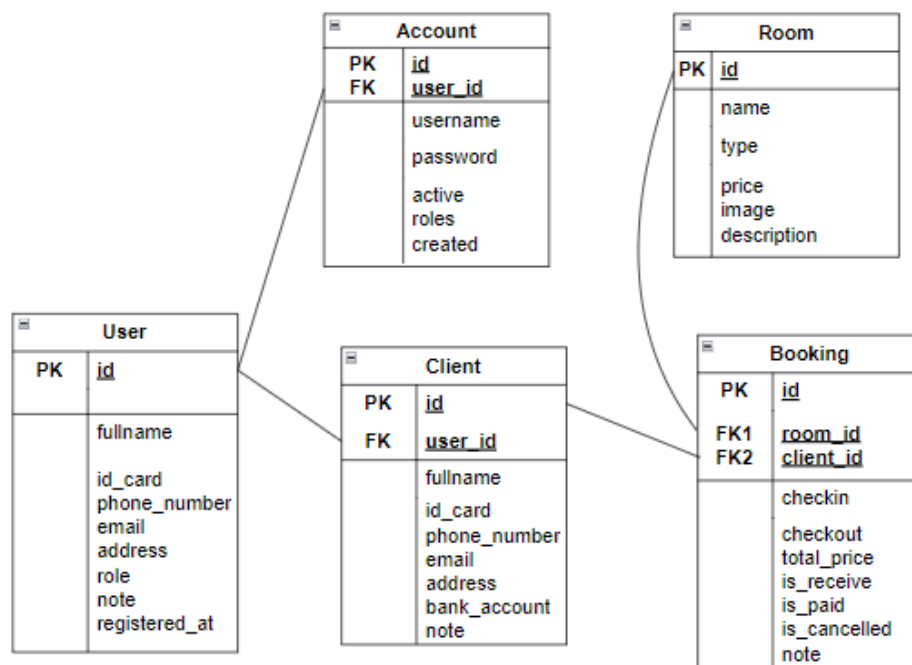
Account

| | |
|---|---|
| PK | id |
| FK | user_id |
| | username |
| | password |
| | active |
| | roles |
| | created |

Room

| | |
|---|---|
| PK | id |
| | name |
| | type |
| | price |
| | image |
| | description |

User

| | |
|---|---|
| PK | id |
| | fullname |
| | id_card |
| | phone_number |
| | email |
| | address |
| | role |
| | note |
| | registered_at |

Client

| | |
|---|---|
| PK | id |
| FK | user_id |
| | fullname |
| | id_card |
| | phone_number |
| | email |
| | address |
| | bank_account |
| | note |

Booking

| | |
|---|---|
| PK | id |
| FK1 | room_id |
| FK2 | client_id |
| | checkin |
| | checkout |
| | total_price |
| | is_receive |
| | is_paid |
| | is_cancelled |
| | note |